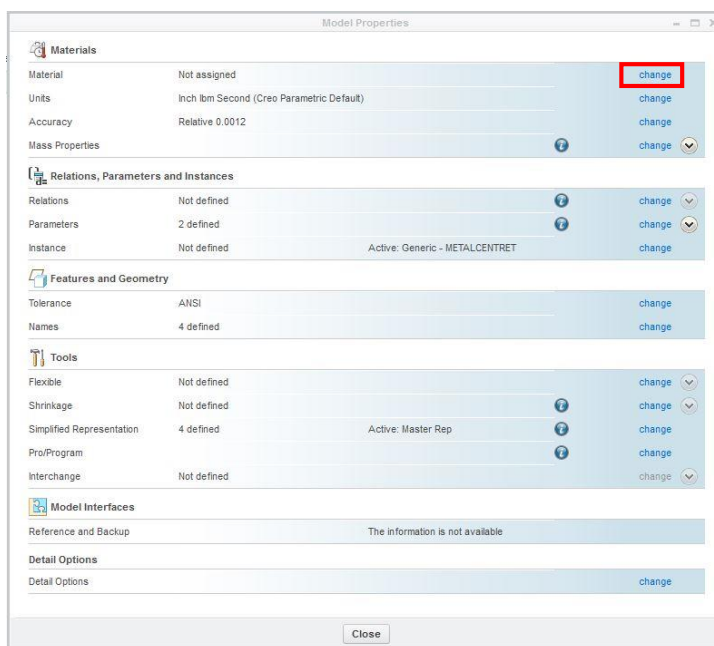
Model Properties

Materials

Material | Not assigned | change

Units | Inch lbm Second (Creo Parametric Default) | change

Accuracy | Relative 0.0012 | change

Mass Properties | change

Relations, Parameters and Instances

Relations | Not defined | change

Parameters | 2 defined | change

Instance | Not defined | Active: Generic - METALCENTRET | change

Features and Geometry

Tolerance | ANSI | change

Names | 4 defined | change

Tools

Flexible | Not defined | change

Shrinkage | Not defined | change

Simplified Representation | 4 defined | Active: Master Rep | change

Pro/Program | change

Interchange | Not defined | change

Model Interfaces

Reference and Backup | The information is not available

Detail Options

Detail Options | change

Close